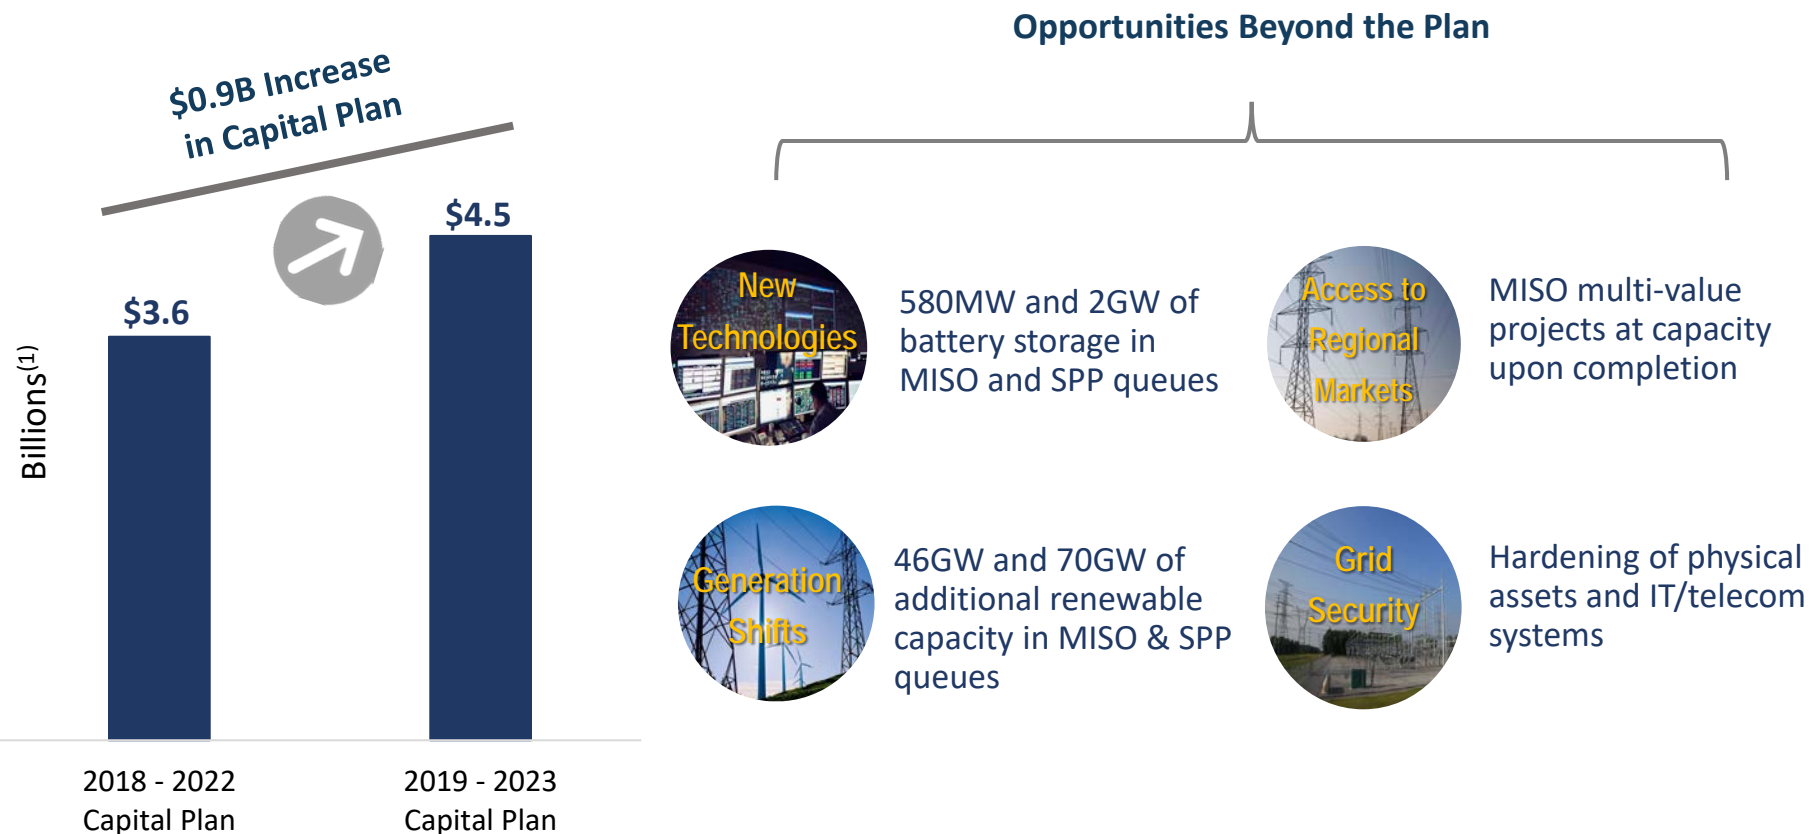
$0.9B Increase in Capital Plan

Billions$^{(1)}$

$3.6

$4.5

2018 - 2022 Capital Plan

2019 - 2023 Capital Plan

Opportunities Beyond the Plan

New Technologies

580MW and 2GW of battery storage in MISO and SPP queues

Access to Regional Markets

MISO multi-value projects at capacity upon completion

Generation Shifts

46GW and 70GW of additional renewable capacity in MISO & SPP queues

Grid Security

Hardening of physical assets and IT/telecom systems